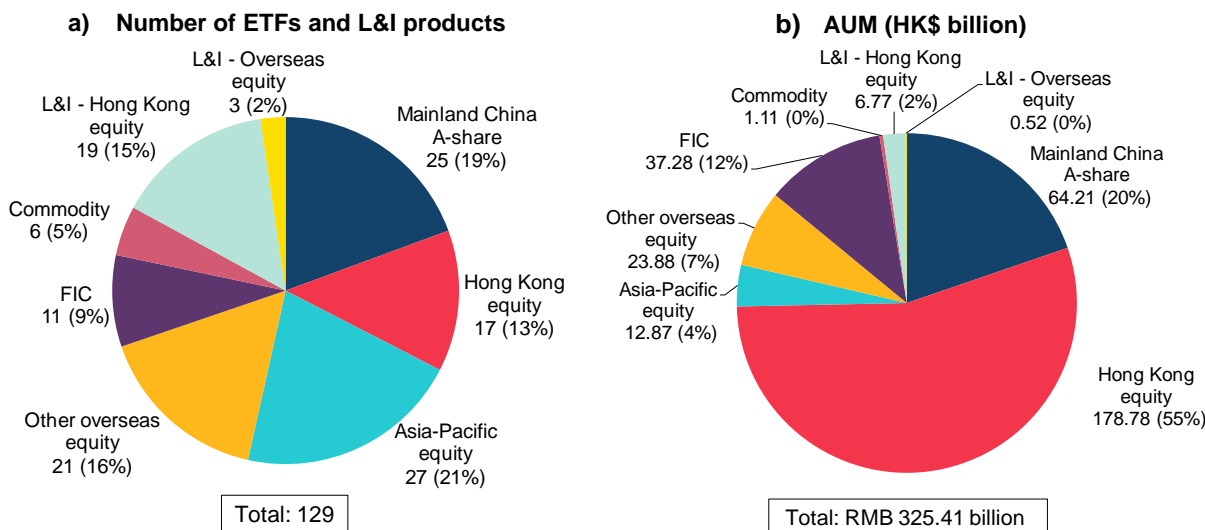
a) Number of ETFs and L&I products

L&I - Overseas equity
3 (2%)

Mainland China A-share
25 (19%)

L&I - Hong Kong equity
19 (15%)

Commodity
6 (5%)

FIC
11 (9%)

Hong Kong equity
17 (13%)

Other overseas equity
21 (16%)

Asia-Pacific equity
27 (21%)

Total: 129

b) AUM (HK$ billion)

L&I - Hong Kong equity
6.77 (2%)

L&I - Overseas equity
0.52 (0%)

Commodity
1.11 (0%)

FIC
37.28 (12%)

Mainland China A-share
64.21 (20%)

Other overseas equity
23.88 (7%)

Asia-Pacific equity
12.87 (4%)

Hong Kong equity
178.78 (55%)

Total: RMB 325.41 billion